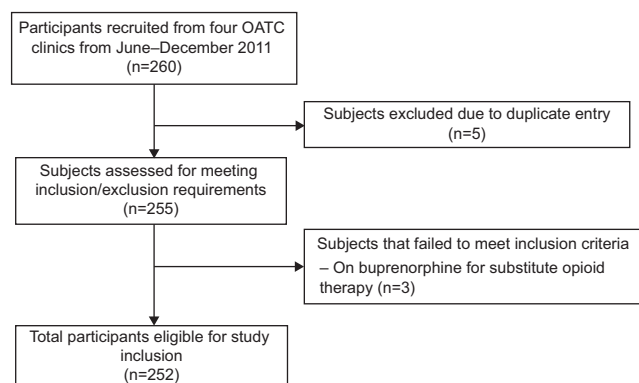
Participants recruited from four OATC clinics from June–December 2011
(n=260)

Subjects excluded due to duplicate entry
(n=5)

Subjects assessed for meeting inclusion/exclusion requirements
(n=255)

Subjects that failed to meet inclusion criteria
– On buprenorphine for substitute opioid therapy (n=3)

Total participants eligible for study inclusion
(n=252)